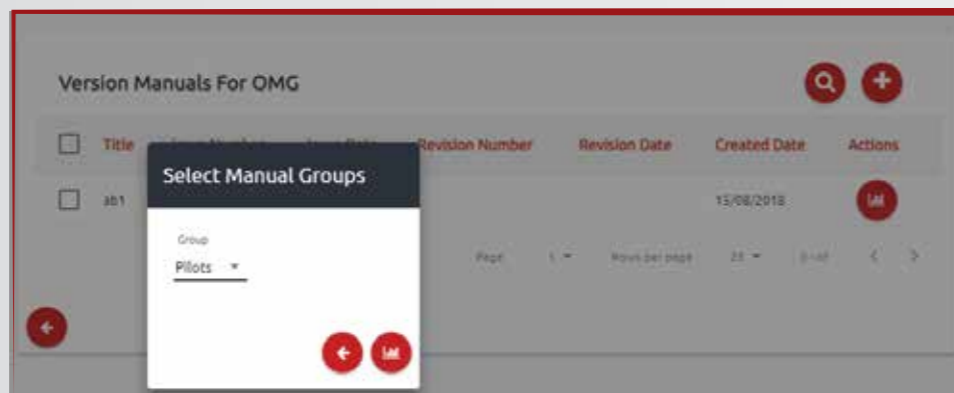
Version Manuals For OMG

| | Title | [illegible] | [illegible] | Revision Number | Revision Date | Created Date | Actions |
|---|---|---|---|---|---|---|---|
| | ab1 | | | | | 15/08/2018 | |

Page 1 Rows per page 25 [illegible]

Select Manual Groups

Group

Pilots